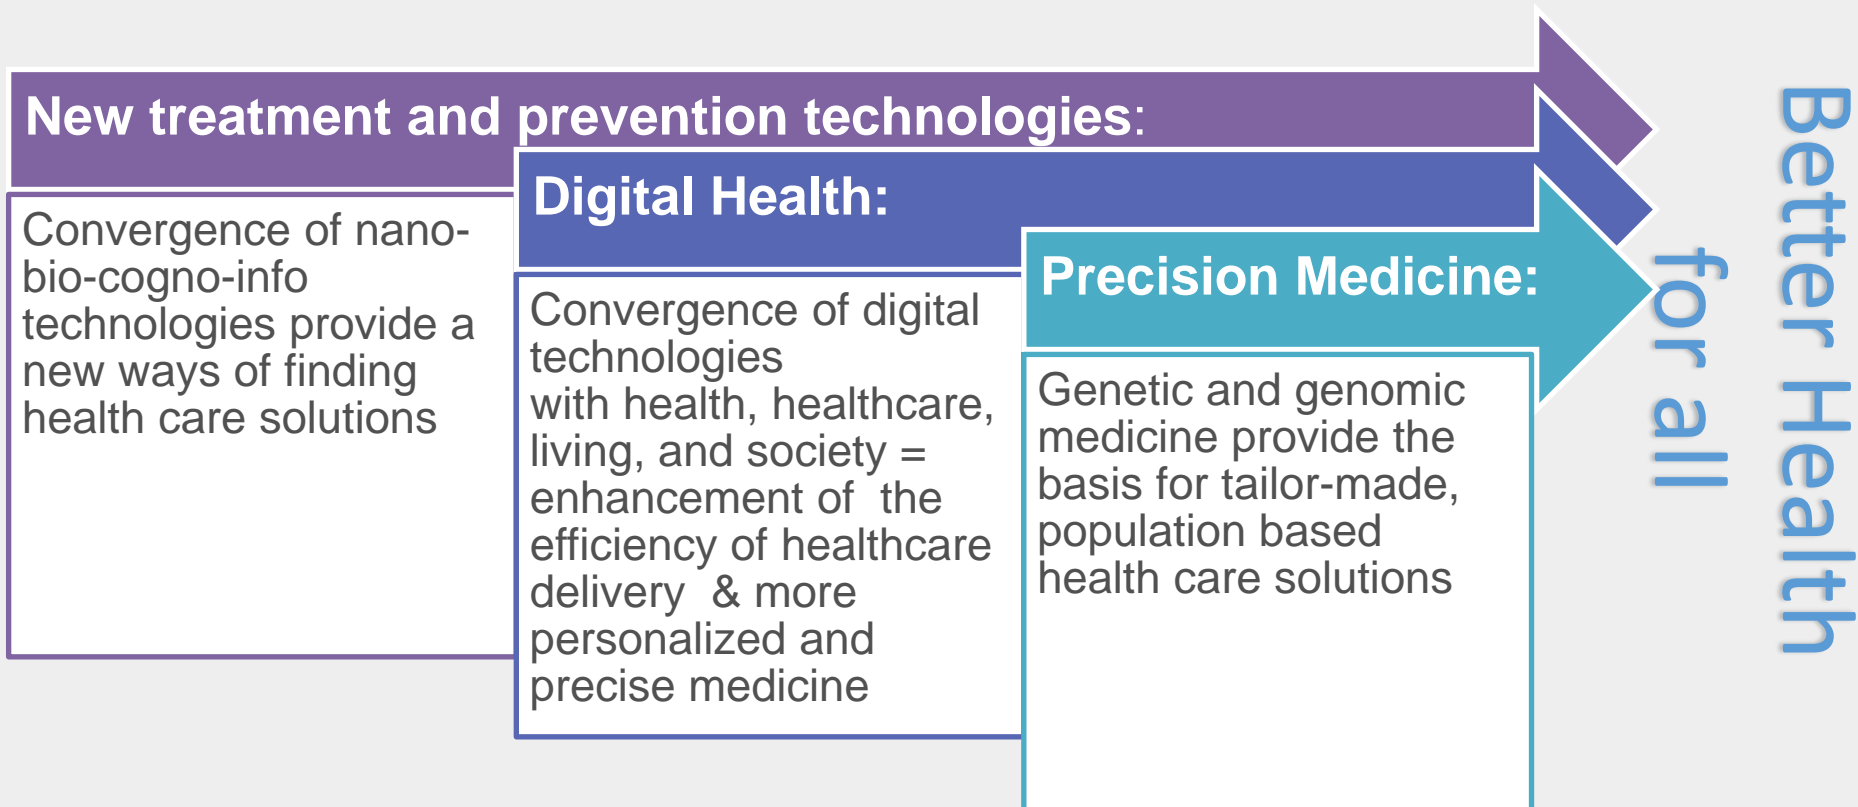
New treatment and prevention technologies:

Convergence of nano-bio-cogno-info technologies provide a new ways of finding health care solutions

Digital Health:

Convergence of digital technologies with health, healthcare, living, and society = enhancement of the efficiency of healthcare delivery & more personalized and precise medicine

Precision Medicine:

Genetic and genomic medicine provide the basis for tailor-made, population based health care solutions

Better Health for all